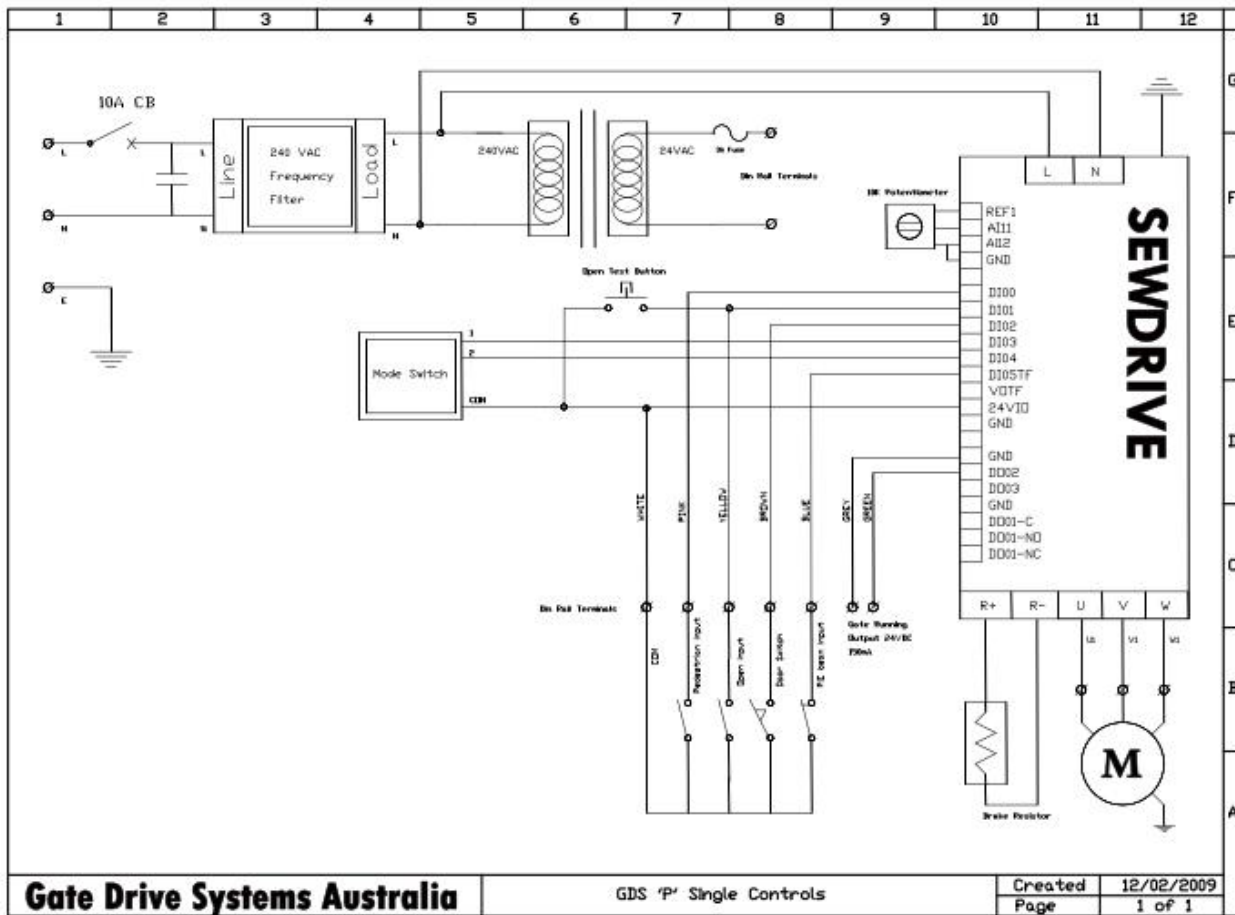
1 2 3 4 5 6 7 8 9 10 11 12

G F E D C B A

10A CB

L
N
E

L
N
Line
240 VAC
Frequency
Filter
Load
L
N

240VAC
24VAC
2A fuse
Din Rail Terminals

10K Potentiometer

Open Test Button

Mode Switch
1
2
COM

L N

SEWDRIVE

REF1
AI11
AI12
GND
DI00
DI01
DI02
DI03
DI04
DI05TF
VOTF
24VIO
GND
GND
DO02
DO03
GND
DO01-C
DO01-NO
DO01-NC

R+ R- U V W

WHITE
PINK
YELLOW
BROWN
BLUE
GREY
GREEN

Din Rail Terminals

COM
Pedestrian input
Open input
Gear Switch
PE beam input

Gate Running
Output 24VDC
150mA

U1 V1 W1

M

Brake Resistor

Gate Drive Systems Australia

GDS 'P' Single Controls

| Created | 12/02/2009 |
|---|---|
| Page | 1 of 1 |